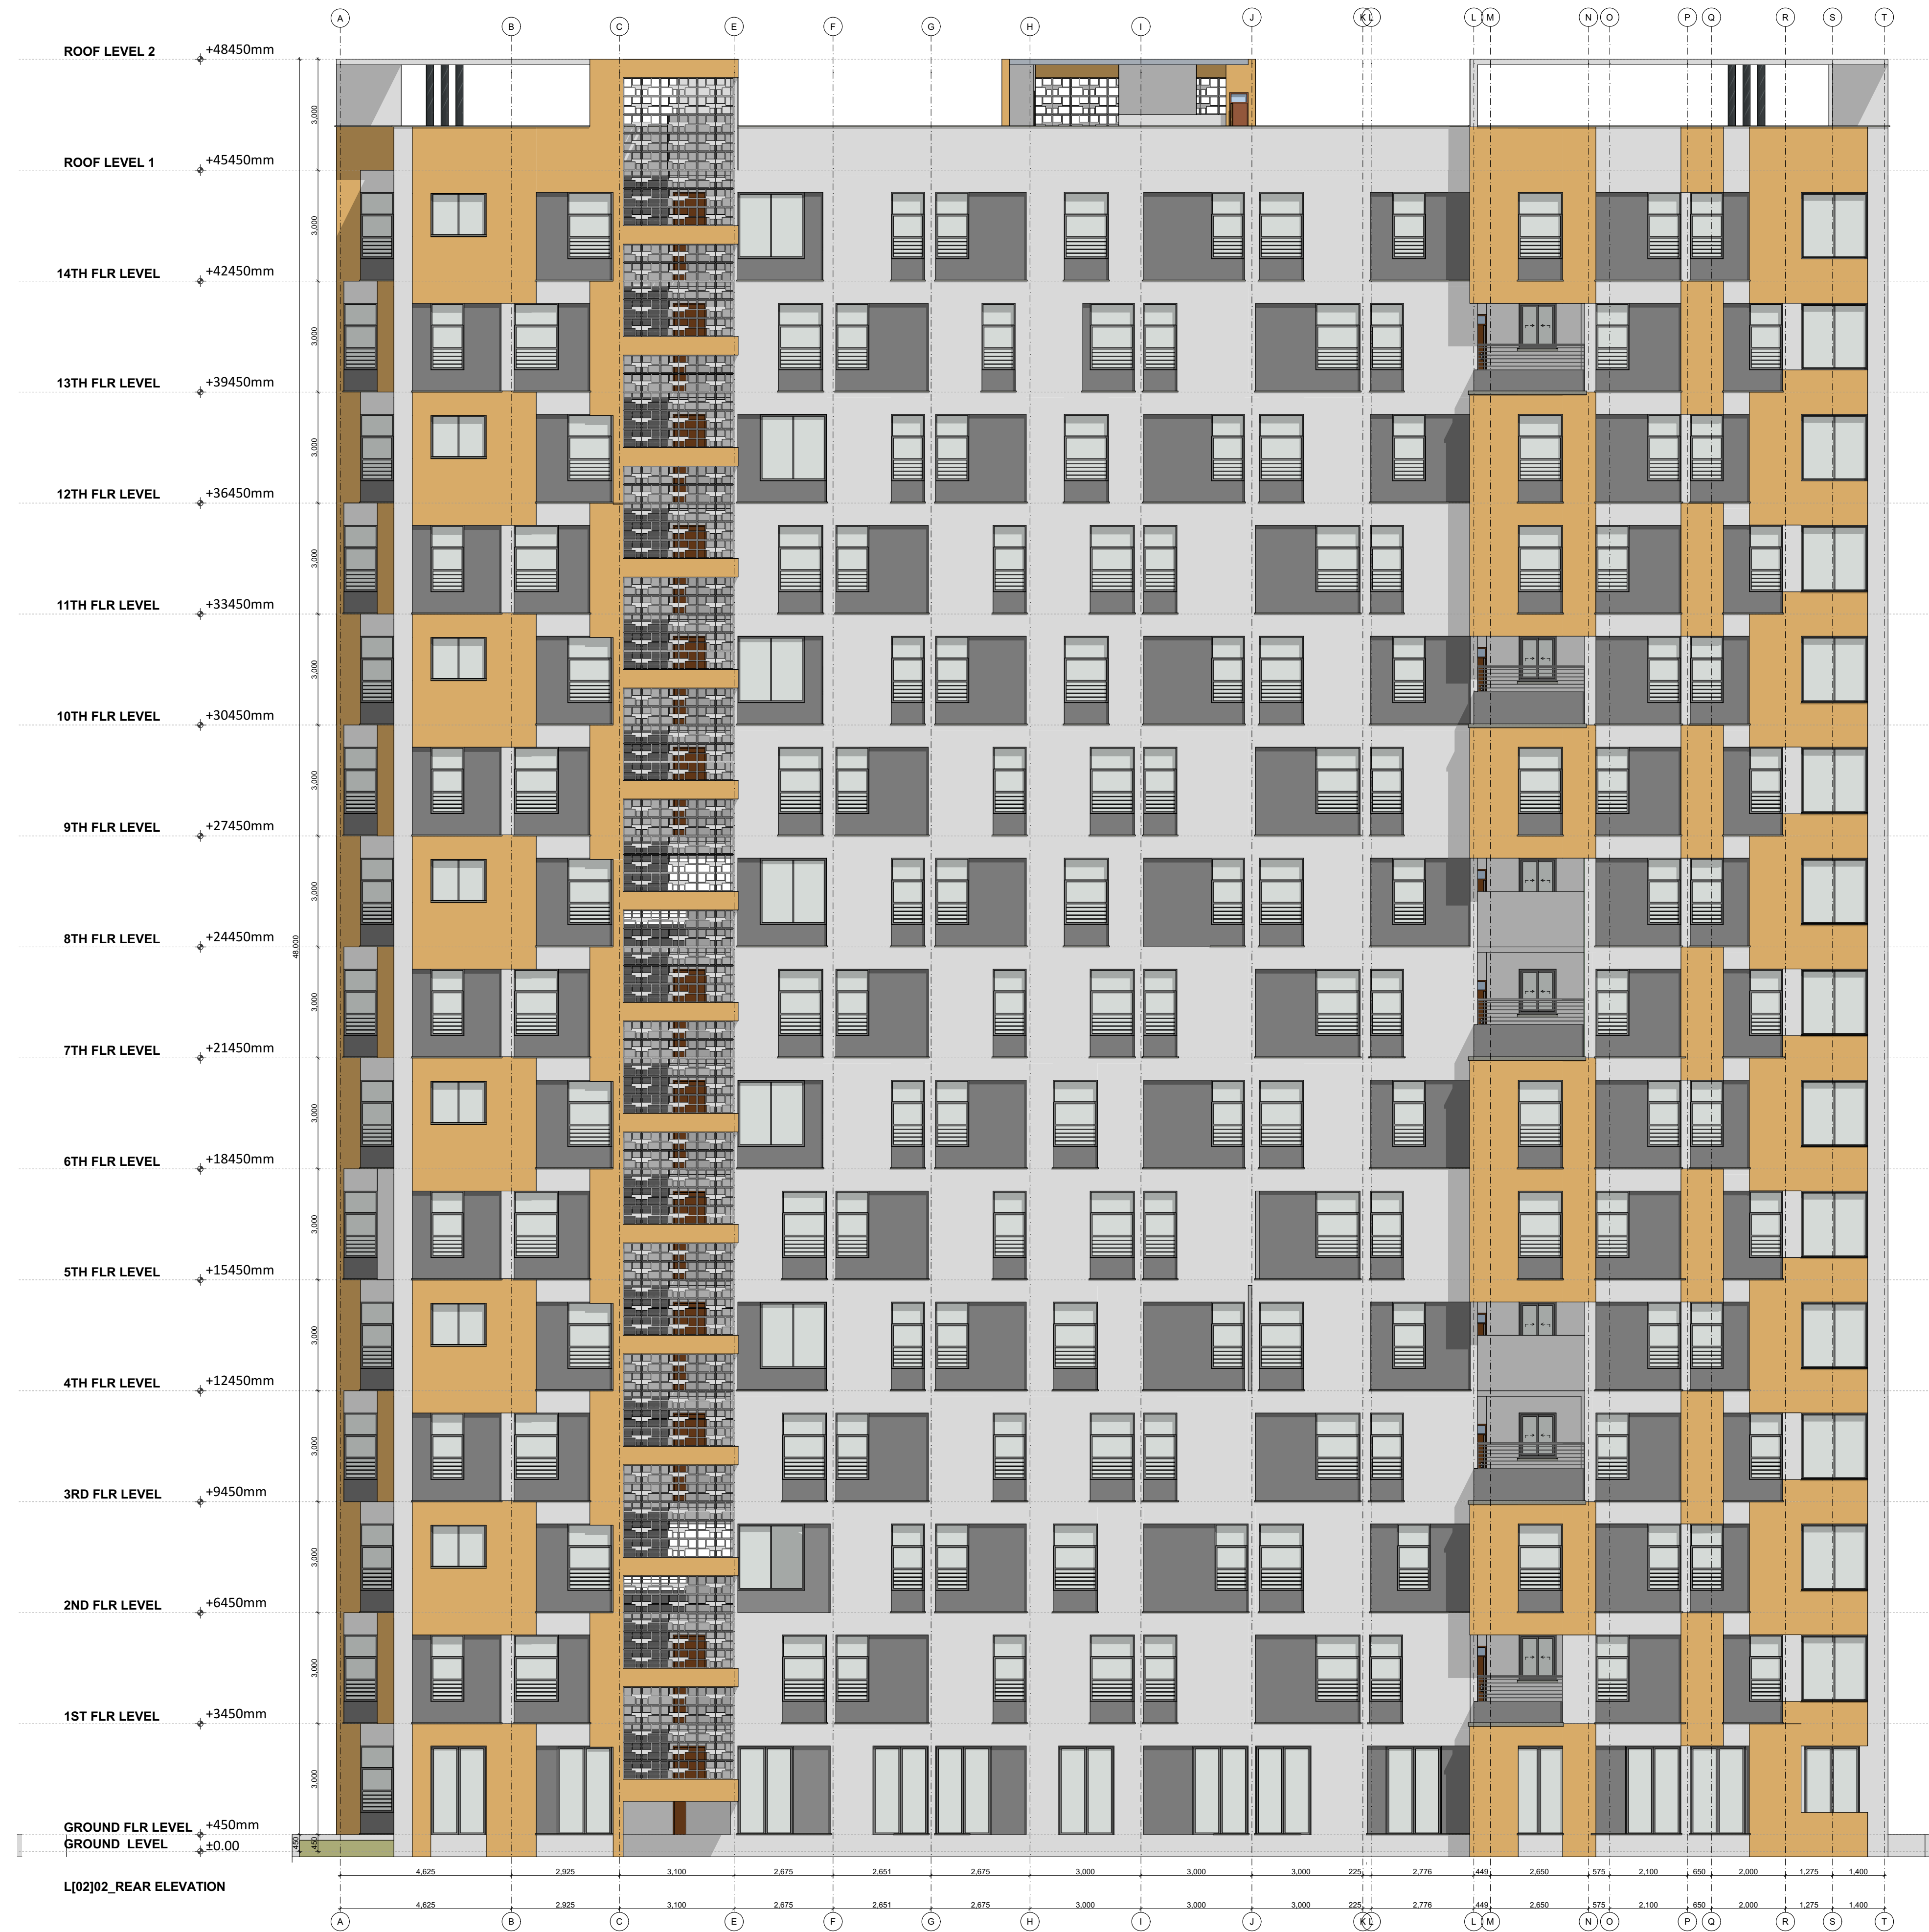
A B C E F G H I J K L L M N O P Q R S T

ROOF LEVEL 2 +48450mm
ROOF LEVEL 1 +45450mm
14TH FLR LEVEL +42450mm
13TH FLR LEVEL +39450mm
12TH FLR LEVEL +36450mm
11TH FLR LEVEL +33450mm
10TH FLR LEVEL +30450mm
9TH FLR LEVEL +27450mm
8TH FLR LEVEL +24450mm
7TH FLR LEVEL +21450mm
6TH FLR LEVEL +18450mm
5TH FLR LEVEL +15450mm
4TH FLR LEVEL +12450mm
3RD FLR LEVEL +9450mm
2ND FLR LEVEL +6450mm
1ST FLR LEVEL +3450mm
GROUND FLR LEVEL +450mm
GROUND LEVEL ±0.00

3,000 3,000 3,000 3,000 3,000 3,000 3,000 3,000 3,000 3,000 3,000 3,000 3,000 3,000 3,000 3,000
48,000
450 450

4,625 2,925 3,100 2,675 2,651 2,675 3,000 3,000 3,000 225 2,776 449 2,650 575 2,100 650 2,000 1,275 1,400

4,625 2,925 3,100 2,675 2,651 2,675 3,000 3,000 3,000 225 2,776 449 2,650 575 2,100 650 2,000 1,275 1,400

L[02]02_REAR ELEVATION

A B C E F G H I J K L L M N O P Q R S T